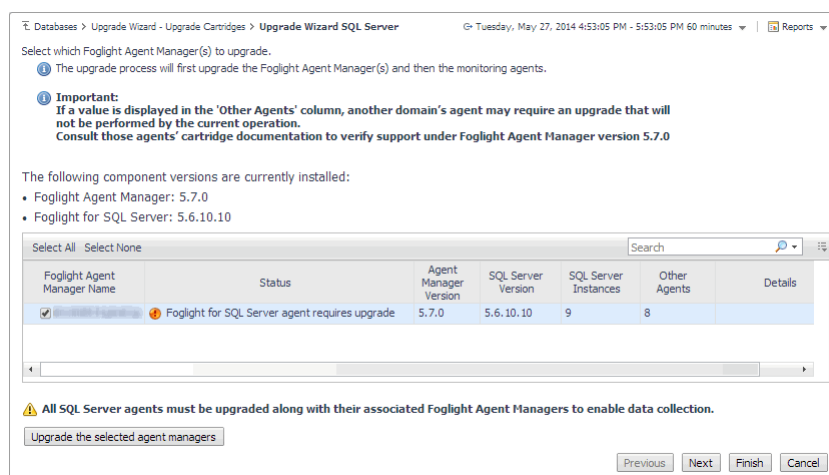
Databases > Upgrade Wizard - Upgrade Cartridges > Upgrade Wizard SQL Server

Tuesday, May 27, 2014 4:53:05 PM - 5:53:05 PM 60 minutes

Reports

Select which Foglight Agent Manager(s) to upgrade.

The upgrade process will first upgrade the Foglight Agent Manager(s) and then the monitoring agents.

Important:
If a value is displayed in the 'Other Agents' column, another domain's agent may require an upgrade that will not be performed by the current operation.
Consult those agents' cartridge documentation to verify support under Foglight Agent Manager version 5.7.0

The following component versions are currently installed:
• Foglight Agent Manager: 5.7.0
• Foglight for SQL Server: 5.6.10.10

Select All Select None

Search

| Foglight Agent Manager Name | Status | Agent Manager Version | SQL Server Version | SQL Server Instances | Other Agents | Details |
|---|---|---|---|---|---|---|
| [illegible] | Foglight for SQL Server agent requires upgrade | 5.7.0 | 5.6.10.10 | 9 | 8 | |

All SQL Server agents must be upgraded along with their associated Foglight Agent Managers to enable data collection.

Upgrade the selected agent managers

Previous Next Finish Cancel